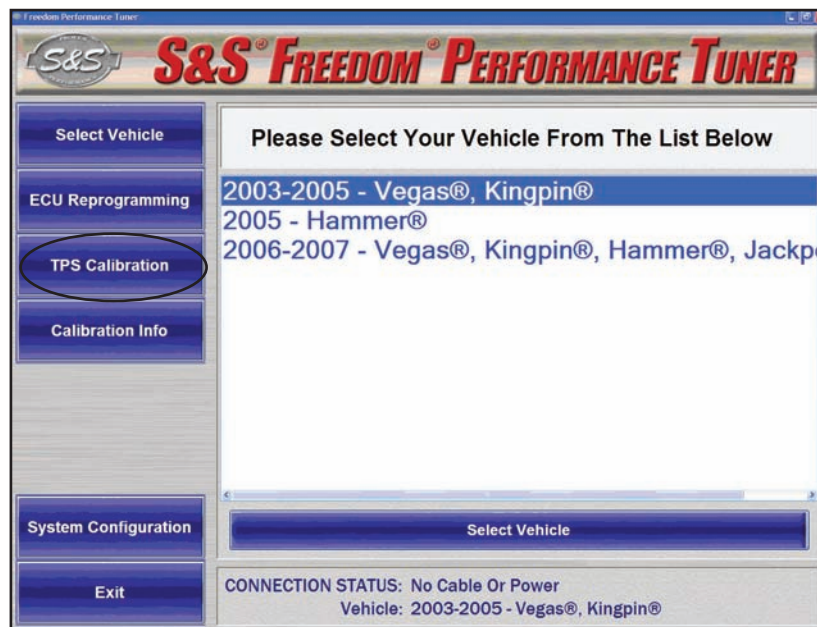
Freedom Performance Tuner

S&S

S&S® FREEDOM® PERFORMANCE TUNER

Select Vehicle

ECU Reprogramming

TPS Calibration

Calibration Info

System Configuration

Exit

Please Select Your Vehicle From The List Below

2003-2005 - Vegas®, Kingpin®
2005 - Hammer®
2006-2007 - Vegas®, Kingpin®, Hammer®, Jackp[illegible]

Select Vehicle

CONNECTION STATUS: No Cable Or Power
Vehicle: 2003-2005 - Vegas®, Kingpin®